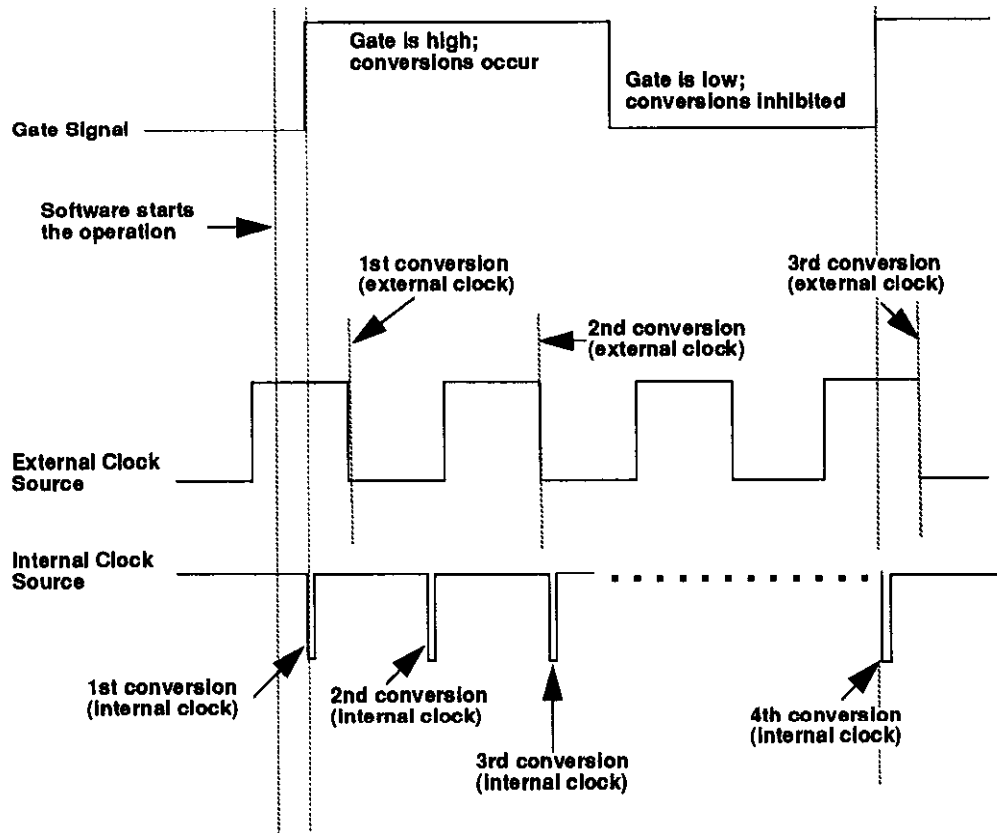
Gate is high; conversions occur

Gate is low; conversions inhibited

Gate Signal

Software starts the operation

1st conversion (external clock)

3rd conversion (external clock)

2nd conversion (external clock)

External Clock Source

Internal Clock Source

1st conversion (internal clock)

2nd conversion (internal clock)

3rd conversion (internal clock)

4th conversion (internal clock)